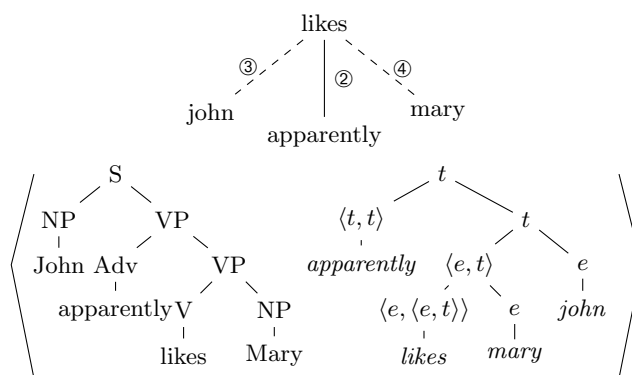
likes

③ ② ④

john apparently mary

S

NP VP

John Adv VP

apparently V NP

likes Mary

$t$

$\langle t,t \rangle$ $t$

*apparently* $\langle e,t \rangle$ $e$

$\langle e,\langle e,t \rangle\rangle$ $e$ *john*

*likes* *mary*